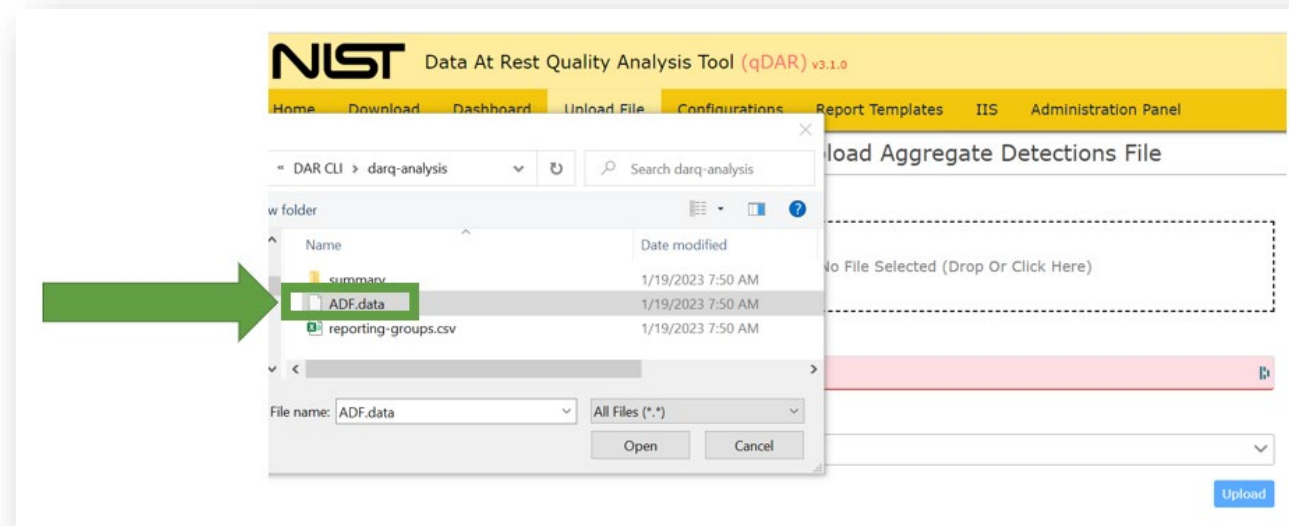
NIST Data At Rest Quality Analysis Tool (qDAR) v3.1.0

Home Download Dashboard Upload File Configurations Report Templates IIS Administration Panel

« DAR CLI > darq-analysis

Search darq-analysis

w folder

Name

Date modified

summary 1/19/2023 7:50 AM

ADF.data 1/19/2023 7:50 AM

reporting-groups.csv 1/19/2023 7:50 AM

File name: ADF.data

All Files (*.*)

Open

Cancel

load Aggregate Detections File

No File Selected (Drop Or Click Here)

Upload